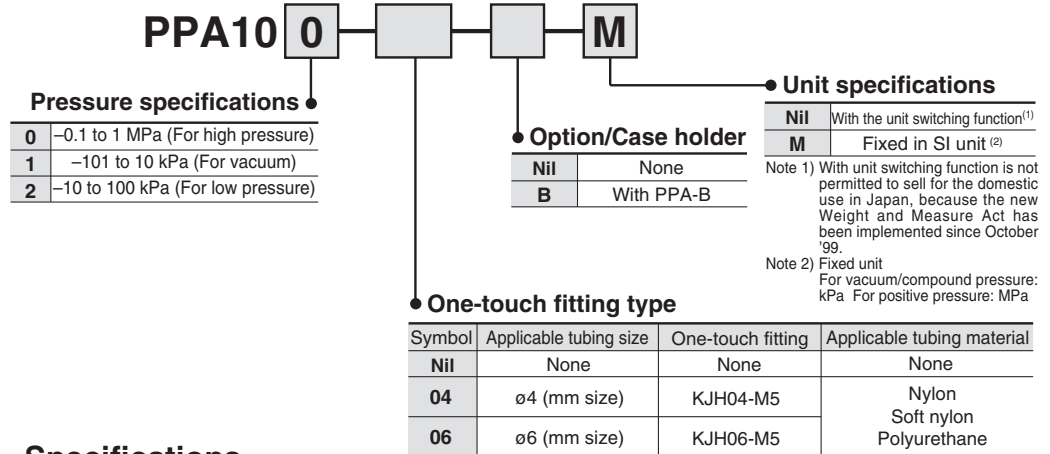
PPA10 0 M

Unit specifications

| Nil | With the unit switching function$^{(1)}$ |
|---|---|
| M | Fixed in SI unit $^{(2)}$ |

Note 1) With unit switching function is not permitted to sell for the domestic use in Japan, because the new Weight and Measure Act has been implemented since October '99.
Note 2) Fixed unit
For vacuum/compound pressure: kPa For positive pressure: MPa

Pressure specifications

| 0 | –0.1 to 1 MPa (For high pressure) |
|---|---|
| 1 | –101 to 10 kPa (For vacuum) |
| 2 | –10 to 100 kPa (For low pressure) |

Option/Case holder

| Nil | None |
|---|---|
| B | With PPA-B |

One-touch fitting type

| Symbol | Applicable tubing size | One-touch fitting | Applicable tubing material |
|---|---|---|---|
| Nil | None | None | None |
| 04 | ø4 (mm size) | KJH04-M5 | Nylon Soft nylon Polyurethane |
| 06 | ø6 (mm size) | KJH06-M5 | |

Specifications